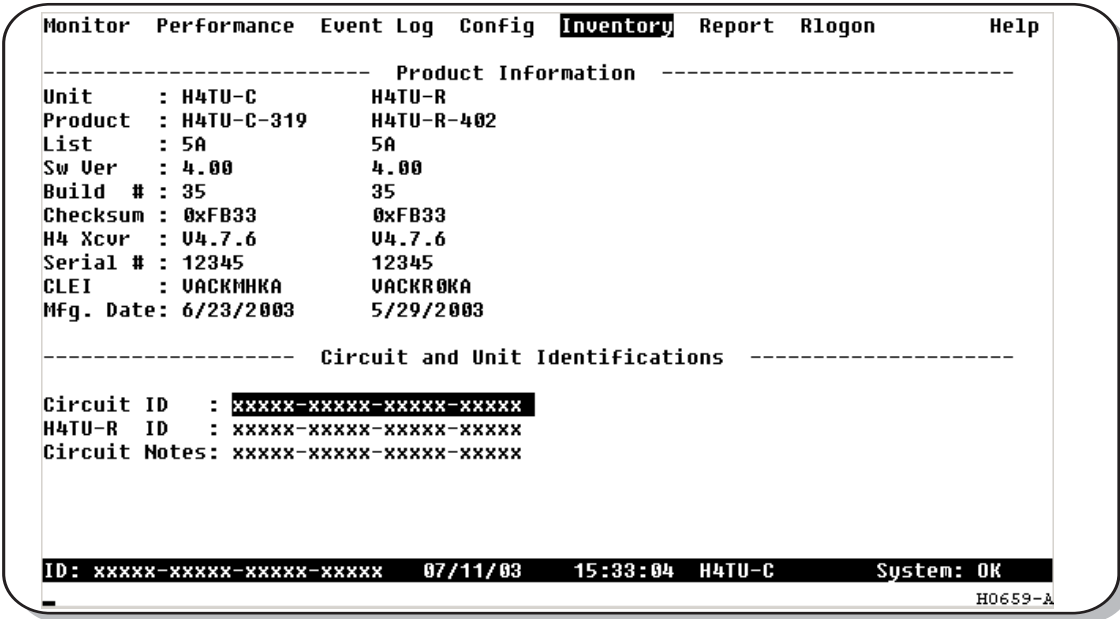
Monitor Performance Event Log Config Inventory Report Rlogon Help

-------------------------- Product Information ---------------------------

| | | |
|---|---|---|
| Unit | : H4TU-C | H4TU-R |
| Product | : H4TU-C-319 | H4TU-R-402 |
| List | : 5A | 5A |
| Sw Ver | : 4.00 | 4.00 |
| Build # | : 35 | 35 |
| Checksum | : 0xFB33 | 0xFB33 |
| H4 Xcvr | : V4.7.6 | V4.7.6 |
| Serial # | : 12345 | 12345 |
| CLEI | : VACKMHKA | VACKR0KA |
| Mfg. Date | : 6/23/2003 | 5/29/2003 |

-------------------- Circuit and Unit Identifications --------------------

Circuit ID : xxxxx-xxxxx-xxxxx-xxxxx
H4TU-R ID : xxxxx-xxxxx-xxxxx-xxxxx
Circuit Notes: xxxxx-xxxxx-xxxxx-xxxxx

ID: xxxxx-xxxxx-xxxxx-xxxxx 07/11/03 15:33:04 H4TU-C System: OK

H0659-A